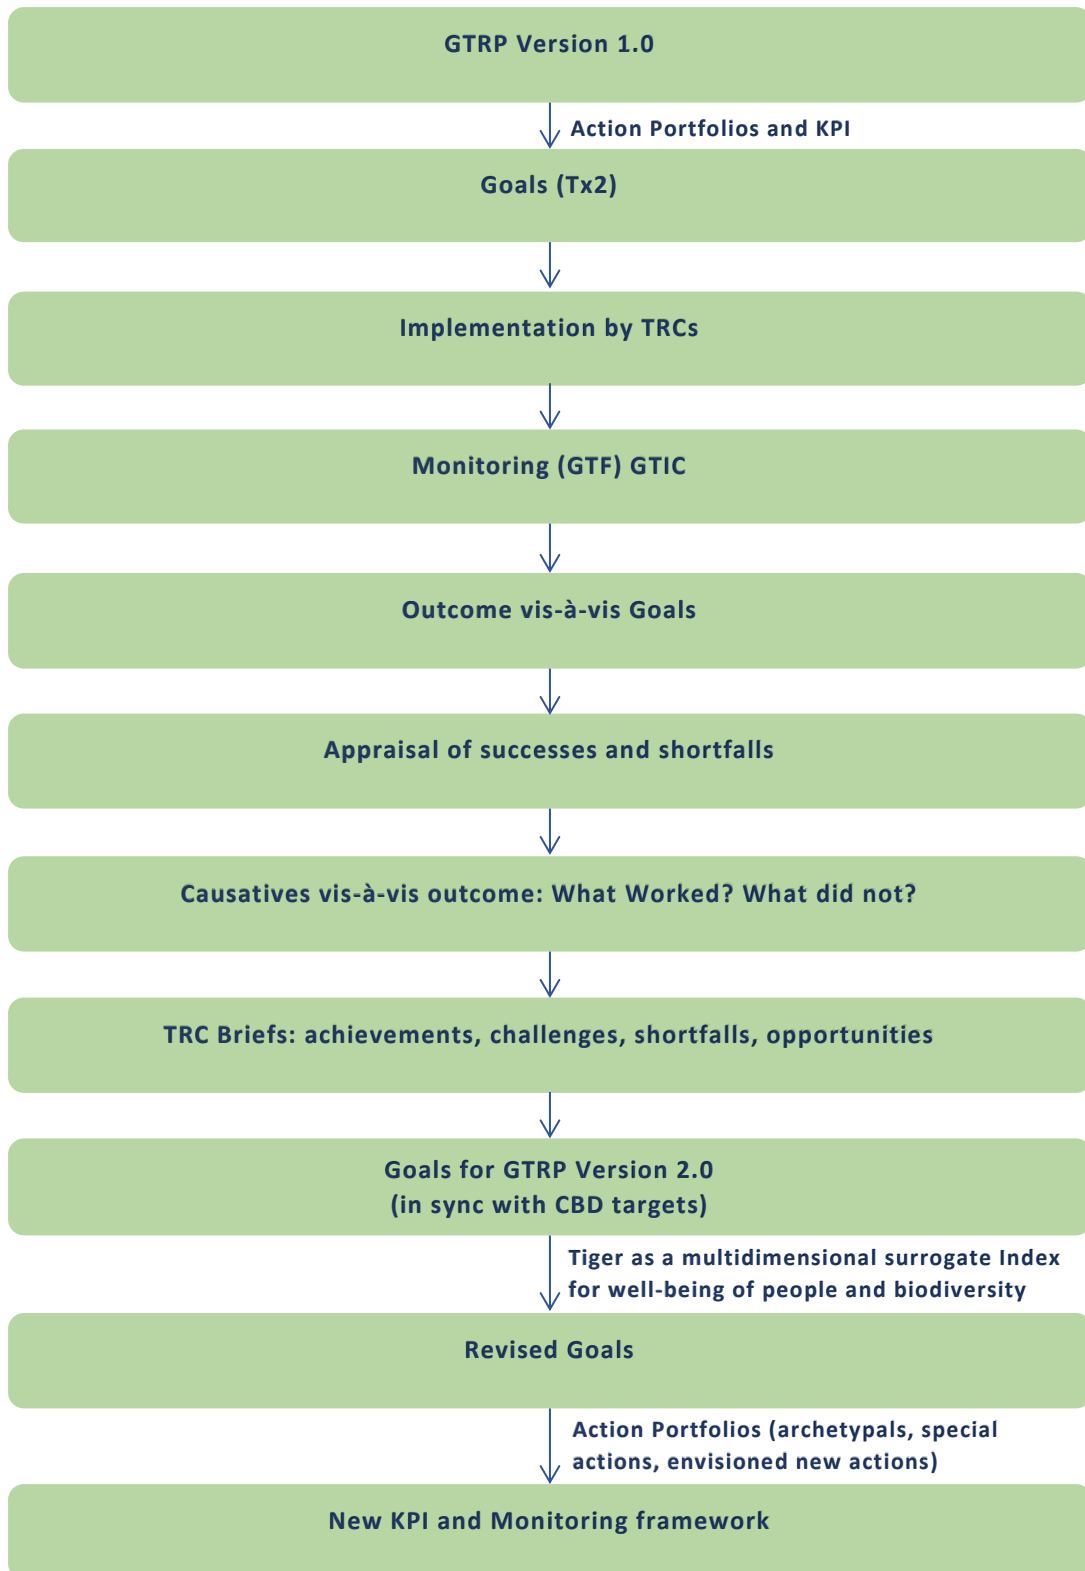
GTRP Version 1.0

Action Portfolios and KPI

Goals (Tx2)

Implementation by TRCs

Monitoring (GTF) GTIC

Outcome vis-à-vis Goals

Appraisal of successes and shortfalls

Causatives vis-à-vis outcome: What Worked? What did not?

TRC Briefs: achievements, challenges, shortfalls, opportunities

Goals for GTRP Version 2.0
(in sync with CBD targets)

Tiger as a multidimensional surrogate Index for well-being of people and biodiversity

Revised Goals

Action Portfolios (archetypals, special actions, envisioned new actions)

New KPI and Monitoring framework